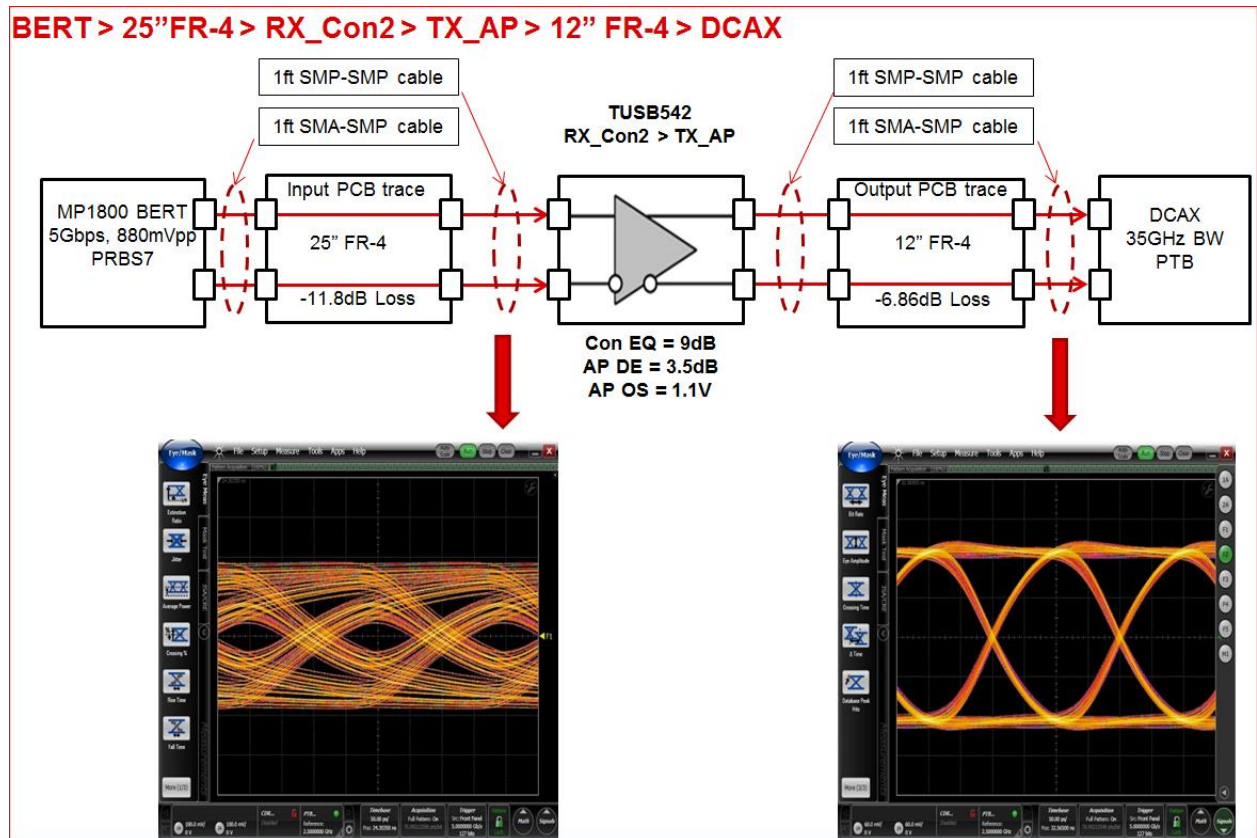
BERT > 25”FR-4 > RX_Con2 > TX_AP > 12” FR-4 > DCAX

1ft SMP-SMP cable

1ft SMA-SMP cable

TUSB542
RX_Con2 > TX_AP

1ft SMP-SMP cable

1ft SMA-SMP cable

MP1800 BERT
5Gbps, 880mVpp
PRBS7

Input PCB trace
25” FR-4
-11.8dB Loss

Con EQ = 9dB
AP DE = 3.5dB
AP OS = 1.1V

Output PCB trace
12” FR-4
-6.86dB Loss

DCAX
35GHz BW
PTB

Eye/Mask File Setup Measure Tools Apps Help Run Stop Clear

Extinction Ratio
Jitter
Average Power
Crossing %
Rise Time
Fall Time
More (1/3)

Eye/Mask File Setup Measure Tools Apps Help Run Stop Clear

Bit Rate
Eye Amplitude
Crossing Time
Δ Time
Database Peak Hits
More (1/3)

Timebase Acquisition Trigger Math Signals